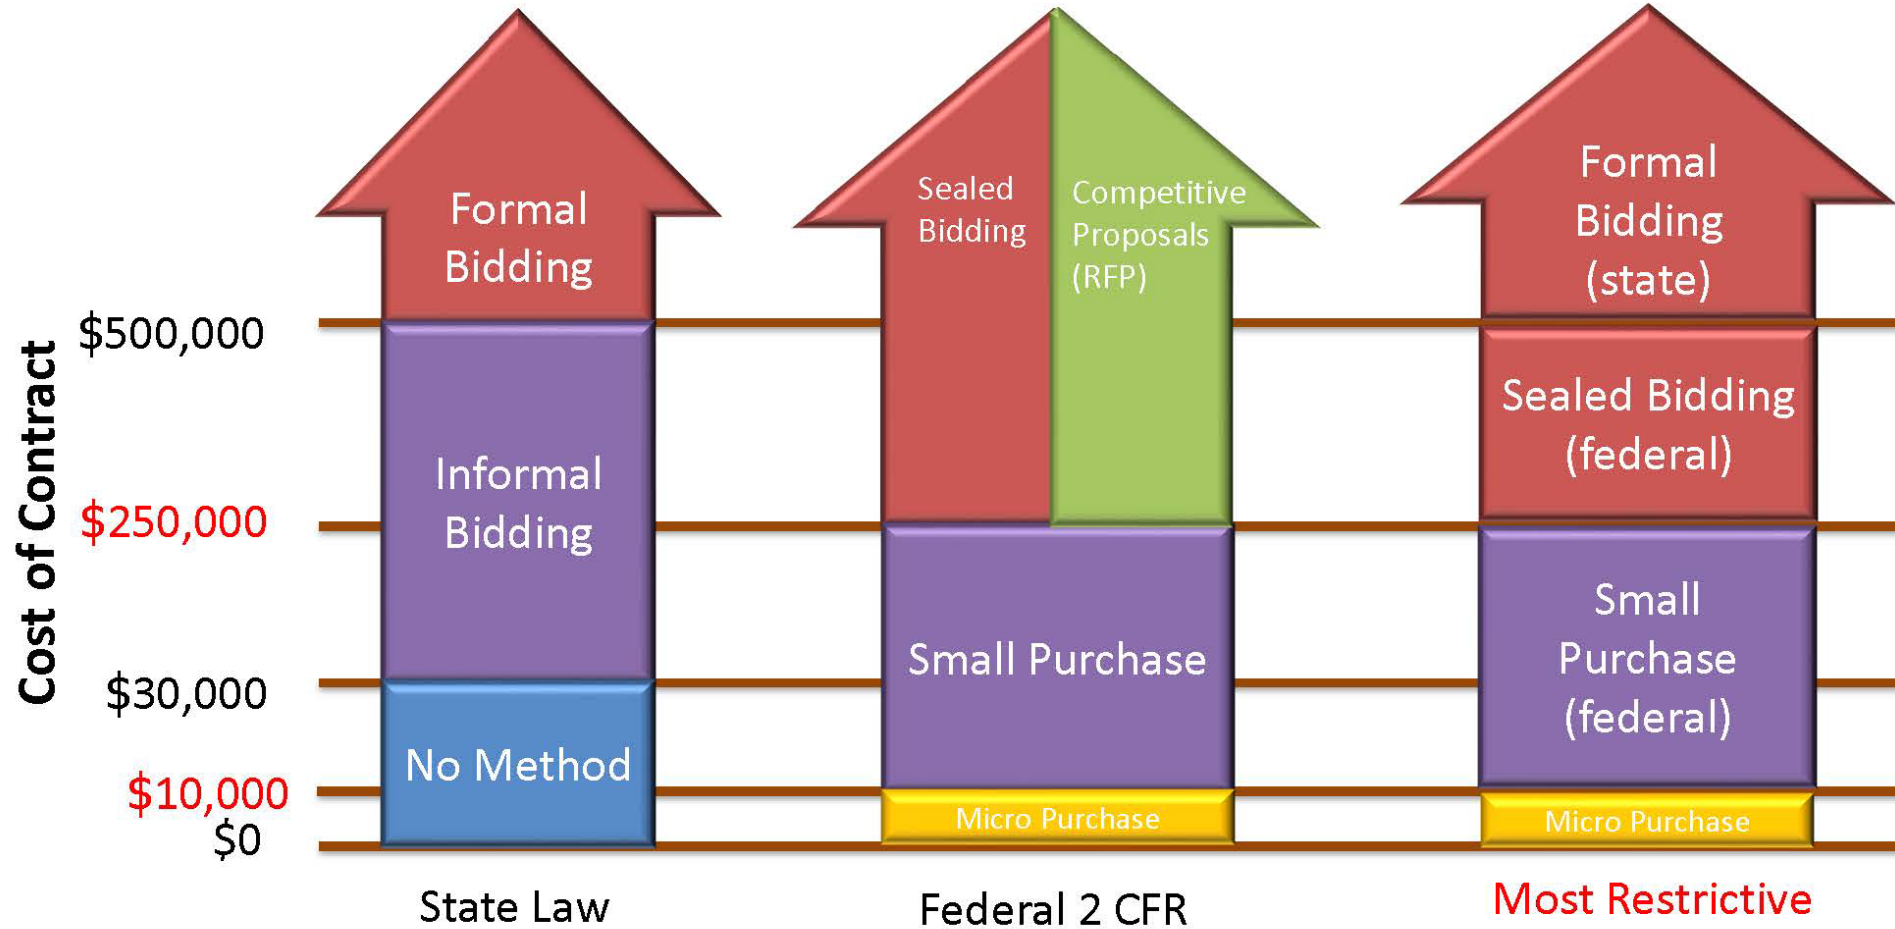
Cost of Contract

$500,000
$250,000
$30,000
$10,000
$0

Formal Bidding
Informal Bidding
No Method
State Law

Sealed Bidding
Competitive Proposals (RFP)
Small Purchase
Micro Purchase
Federal 2 CFR

Formal Bidding (state)
Sealed Bidding (federal)
Small Purchase (federal)
Micro Purchase
Most Restrictive